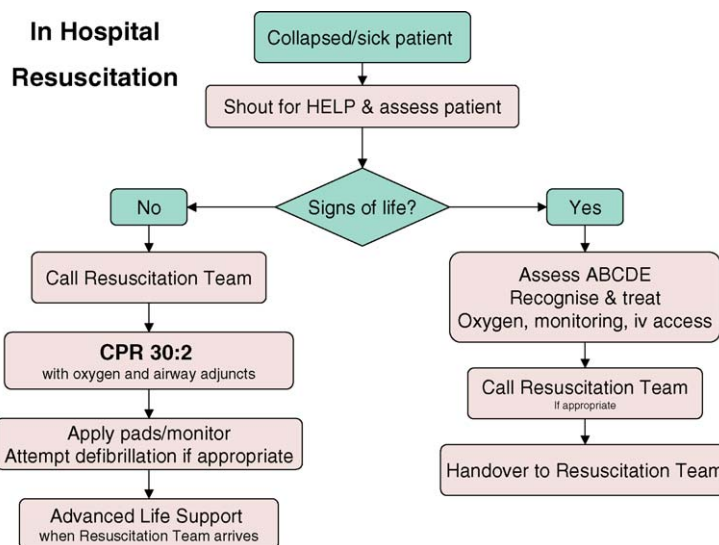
In Hospital Resuscitation

Collapsed/sick patient

Shout for HELP & assess patient

Signs of life?

No

Yes

Call Resuscitation Team

CPR 30:2
with oxygen and airway adjuncts

Apply pads/monitor
Attempt defibrillation if appropriate

Advanced Life Support
when Resuscitation Team arrives

Assess ABCDE
Recognise & treat
Oxygen, monitoring, iv access

Call Resuscitation Team
If appropriate

Handover to Resuscitation Team